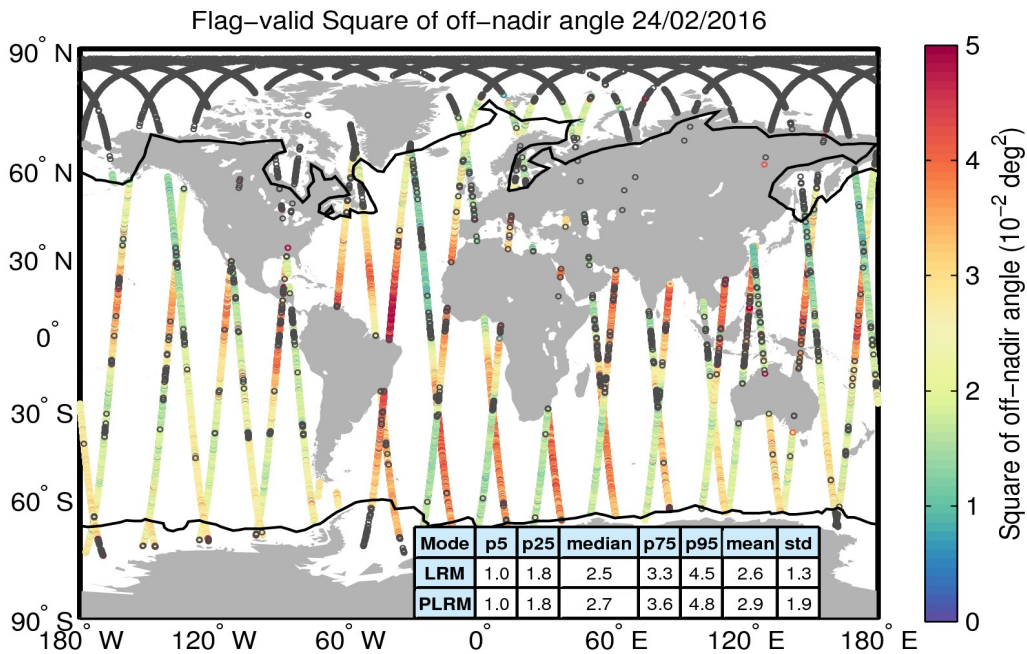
Flag−valid Square of off−nadir angle 24/02/2016

90° N
60° N
30° N
0°
30° S
60° S
90° S

180° W 120° W 60° W 0° 60° E 120° E 180° E

| Mode | p5 | p25 | median | p75 | p95 | mean | std |
|---|---|---|---|---|---|---|---|
| LRM | 1.0 | 1.8 | 2.5 | 3.3 | 4.5 | 2.6 | 1.3 |
| PLRM | 1.0 | 1.8 | 2.7 | 3.6 | 4.8 | 2.9 | 1.9 |

5
4
3
2
1
0

Square of off−nadir angle ($10^{-2}$ $deg^2$)